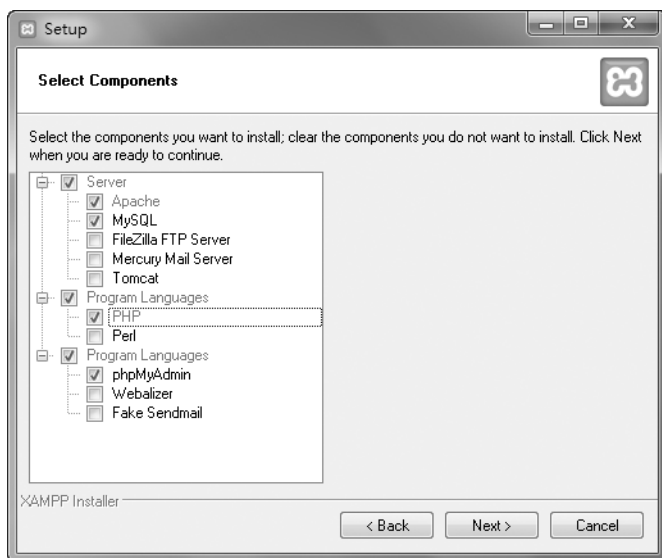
Setup

Select Components

Select the components you want to install; clear the components you do not want to install. Click Next when you are ready to continue.

Server
Apache
MySQL
FileZilla FTP Server
Mercury Mail Server
Tomcat
Program Languages
PHP
Perl
Program Languages
phpMyAdmin
Webalizer
Fake Sendmail

XAMPP Installer

< Back
Next >
Cancel